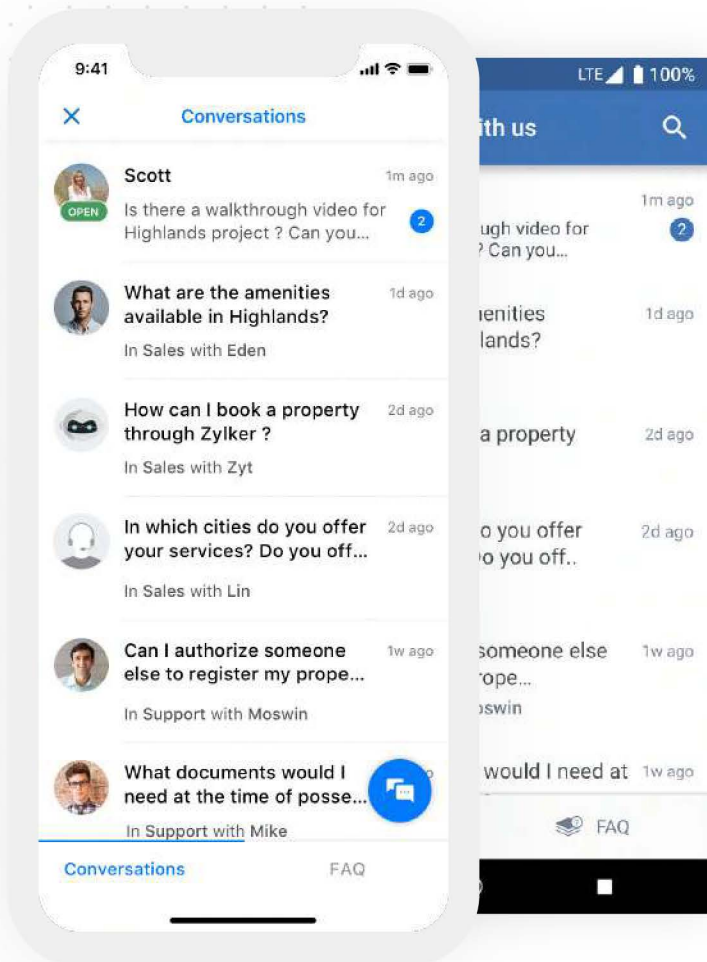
9:41

Conversations

Scott 1m ago
OPEN
Is there a walkthrough video for Highlands project ? Can you... 2

What are the amenities available in Highlands? 1d ago
In Sales with Eden

How can I book a property through Zylker ? 2d ago
In Sales with Zyt

In which cities do you offer your services? Do you off... 2d ago
In Sales with Lin

Can I authorize someone else to register my prope... 1w ago
In Support with Moswin

What documents would I need at the time of posse...
In Support with Mike

Conversations FAQ

LTE 100%
ith us
1m ago
ugh video for
? Can you... 2
ienities 1d ago
lands?
a property 2d ago
o you offer 2d ago
o you off..
someone else 1w ago
rope...
oswin
would I need at 1w ago
FAQ